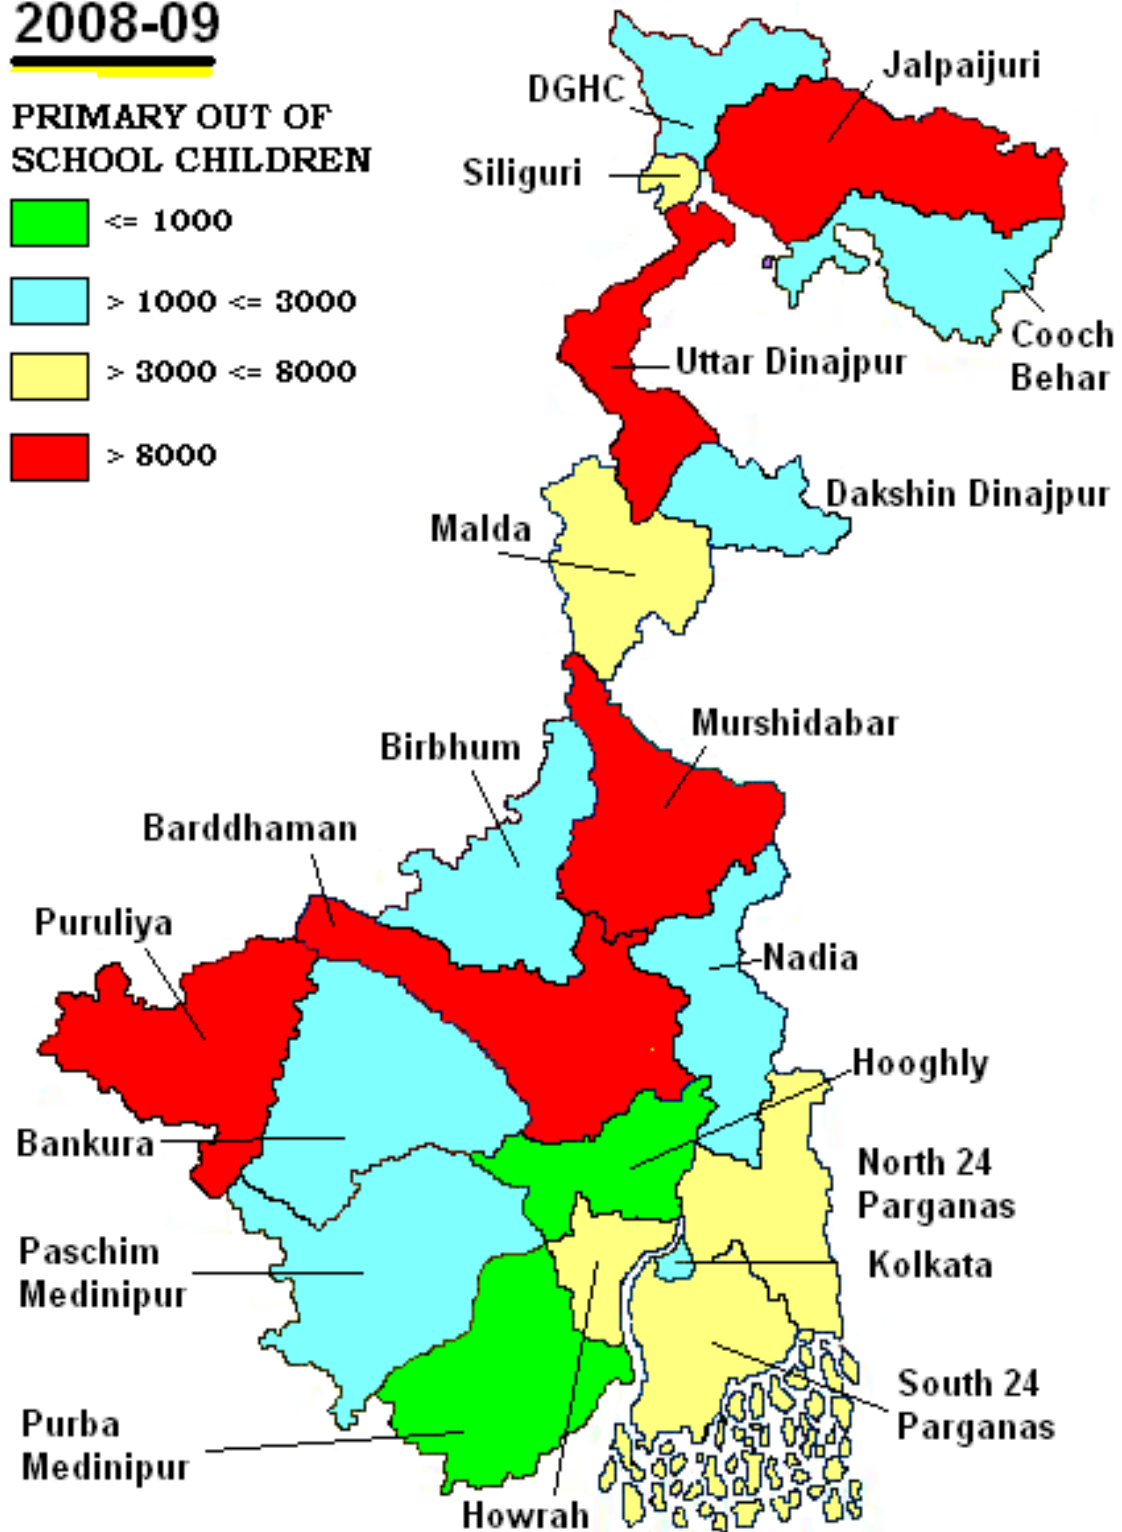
2008-09

PRIMARY OUT OF SCHOOL CHILDREN

<= 1000

> 1000 <= 3000

> 3000 <= 8000

> 8000

DGHC

Jalpaijuri

Siliguri

Uttar Dinajpur

Cooch Behar

Dakshin Dinajpur

Malda

Murshidabar

Birbhum

Barddhaman

Puruliya

Nadia

Hooghly

Bankura

North 24 Parganas

Paschim Medinipur

Kolkata

South 24 Parganas

Purba Medinipur

Howrah